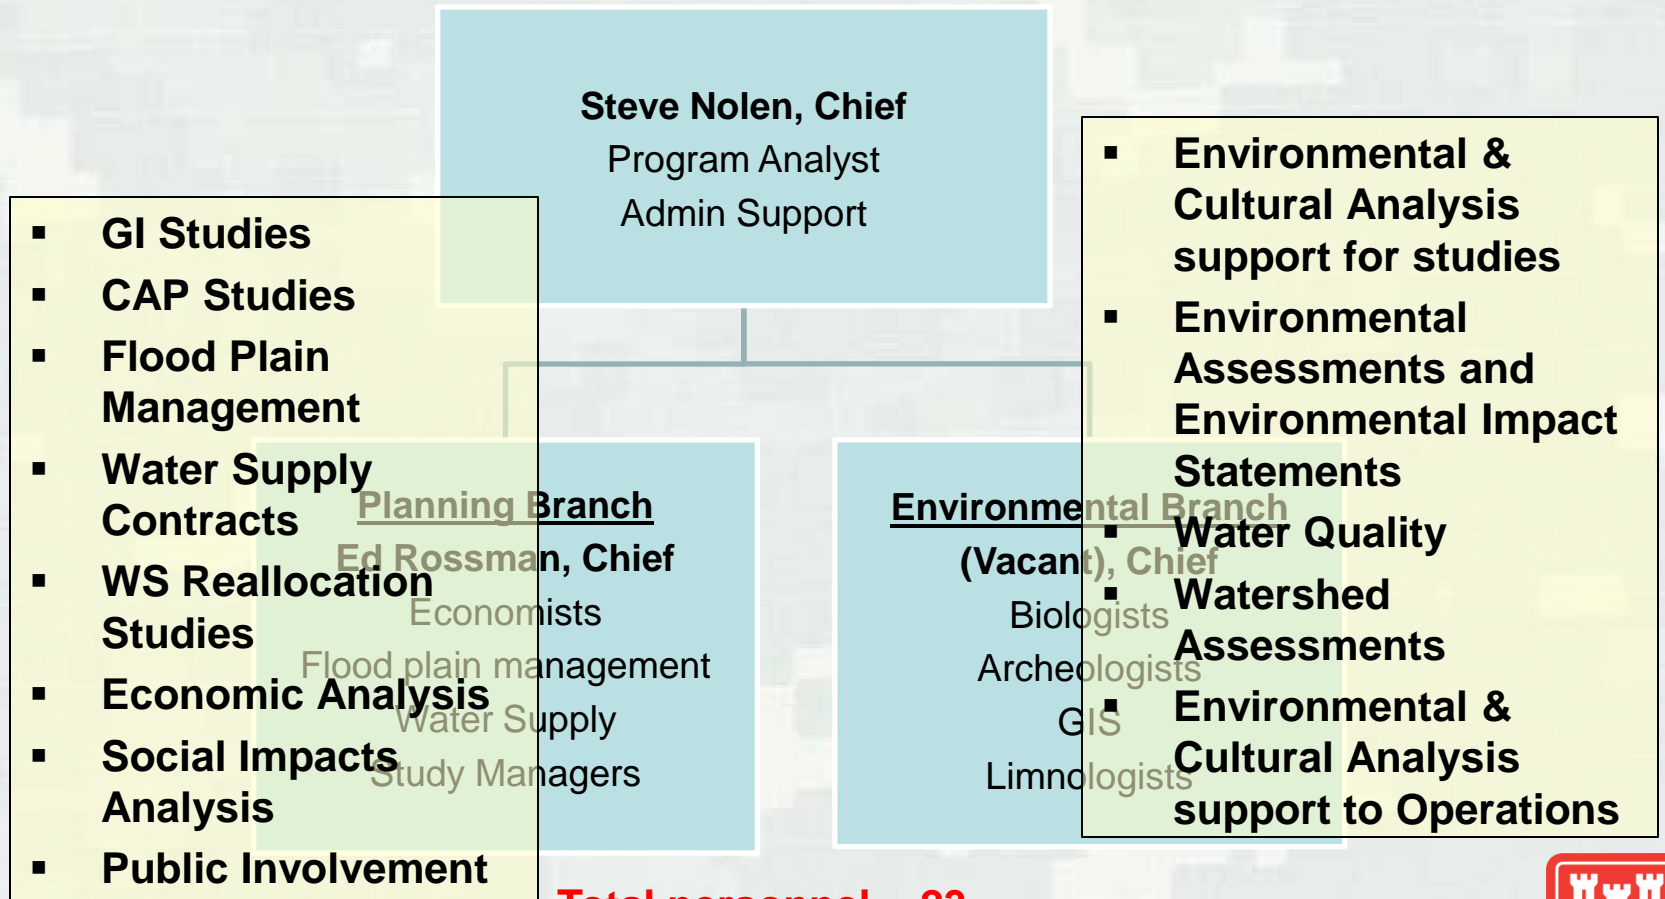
Steve Nolen, Chief
Program Analyst
Admin Support

▪ GI Studies
▪ CAP Studies
▪ Flood Plain Management
▪ Water Supply Contracts
▪ WS Reallocation Studies
▪ Economic Analysis
▪ Social Impacts Analysis
▪ Public Involvement

Planning Branch
Ed Rossman, Chief
Economists
Flood plain management
Water Supply
Study Managers

Environmental Branch
(Vacant), Chief
Biologists
Archeologists
GIS
Limnologists

▪ Environmental & Cultural Analysis support for studies
▪ Environmental Assessments and Environmental Impact Statements
▪ Water Quality
▪ Watershed Assessments
▪ Environmental & Cultural Analysis support to Operations

Total personnel – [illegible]